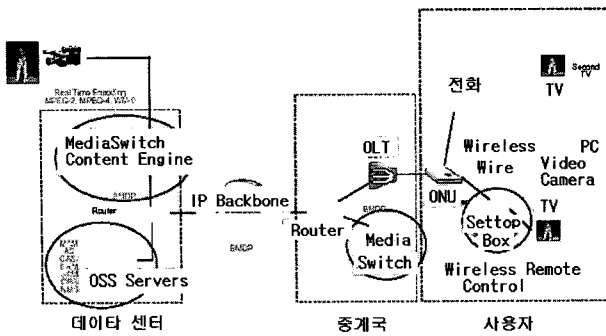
Real Time Encoding
MPEG-2, MPEG-4, WM-9

MediaSwitch
Content Engine

AMDP

Router

OSS Servers

데이타 센터

IP Backbone

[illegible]

Router

OLT

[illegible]

Media
Switch

중계국

전화

Second TV

TV

Wireless
Wire

PC
Video
Camera

ONU

TV

Settop
Box

Wireless Remote
Control

사용자